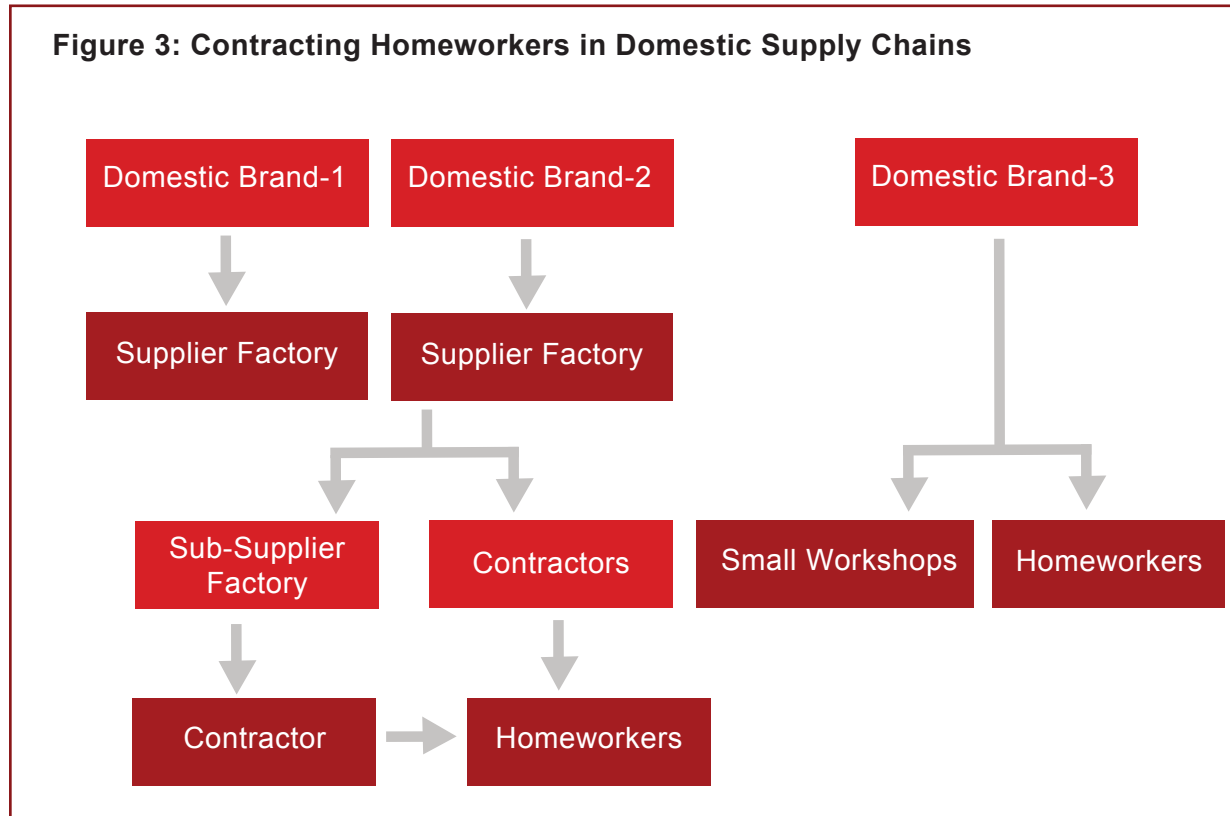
Figure 3: Contracting Homeworkers in Domestic Supply Chains

Domestic Brand-1

Domestic Brand-2

Domestic Brand-3

Supplier Factory

Supplier Factory

Sub-Supplier Factory

Contractors

Small Workshops

Homeworkers

Contractor

Homeworkers